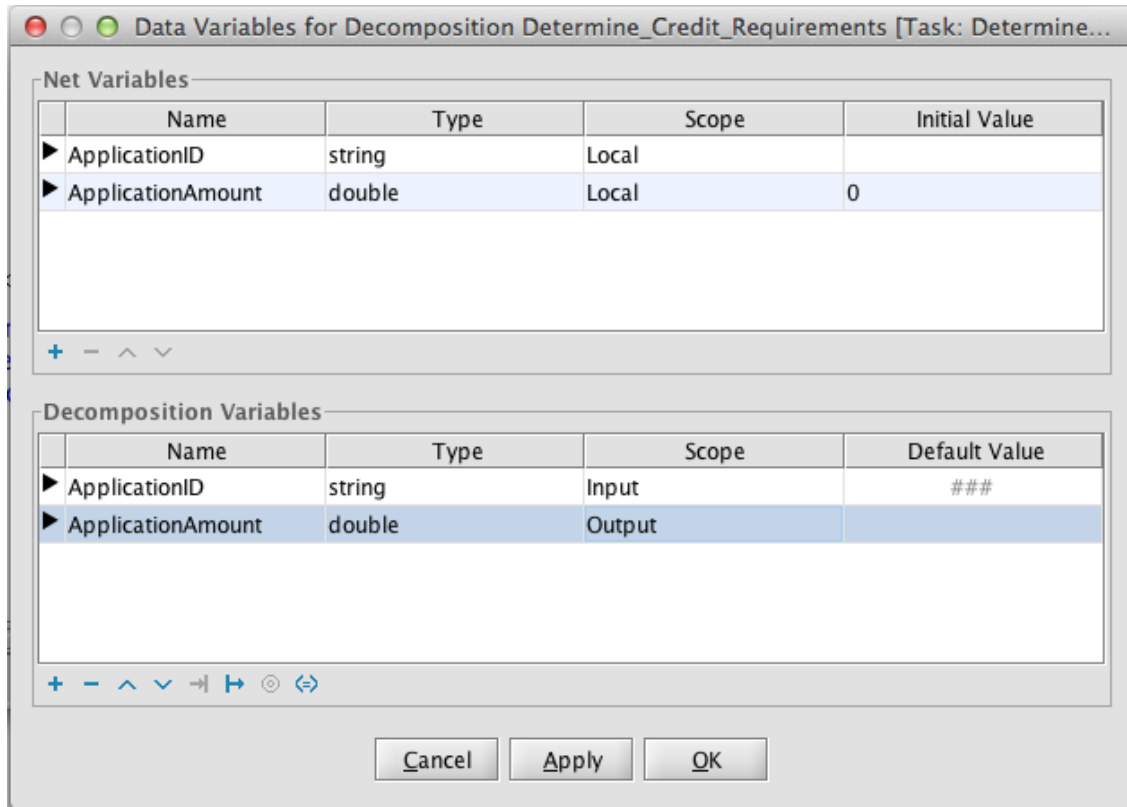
Data Variables for Decomposition Determine_Credit_Requirements [Task: Determine...

Net Variables

| Name | Type | Scope | Initial Value |
|---|---|---|---|
| ApplicationID | string | Local | |
| ApplicationAmount | double | Local | 0 |

+ − ∧ ∨

Decomposition Variables

| Name | Type | Scope | Default Value |
|---|---|---|---|
| ApplicationID | string | Input | ### |
| ApplicationAmount | double | Output | |

+ − ∧ ∨

Cancel Apply OK